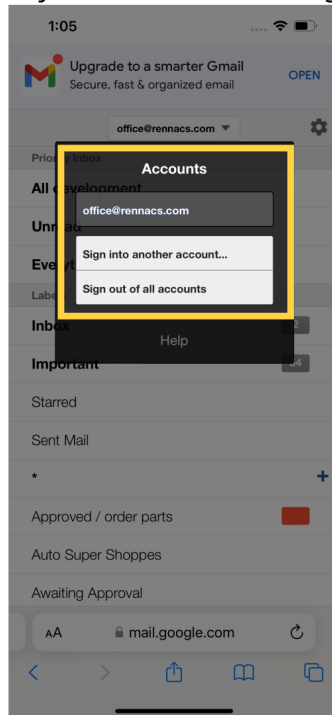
1:05

Upgrade to a smarter Gmail
Secure, fast & organized email
OPEN

office@rennacs.com

Priority Inbox
All development
Unread
Everything
Labels
Inbox 2
Important 34
Starred
Sent Mail
*
Approved / order parts
Auto Super Shoppes
Awaiting Approval

Accounts
office@rennacs.com
Sign into another account...
Sign out of all accounts
Help

AA mail.google.com